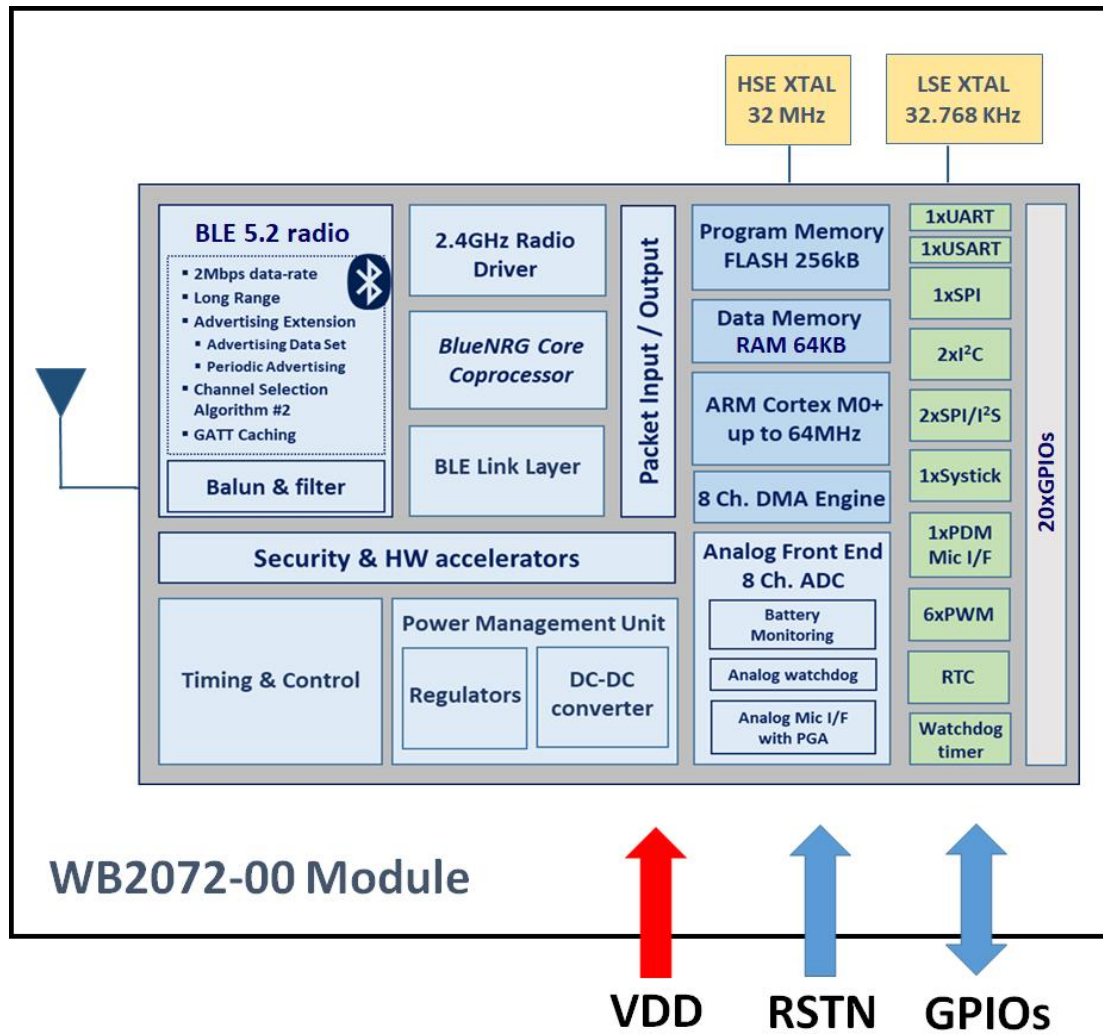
HSE XTAL
32 MHz

LSE XTAL
32.768 KHz

BLE 5.2 radio
▪ 2Mbps data-rate
▪ Long Range
▪ Advertising Extension
▪ Advertising Data Set
▪ Periodic Advertising
▪ Channel Selection Algorithm #2
▪ GATT Caching

Balun & filter

2.4GHz Radio Driver

BlueNRG Core Coprocessor

BLE Link Layer

Packet Input / Output

Program Memory FLASH 256kB

Data Memory RAM 64KB

ARM Cortex M0+ up to 64MHz

8 Ch. DMA Engine

1xUART
1xUSART
1xSPI
2xI$^2$C
2xSPI/I$^2$S
1xSystick
1xPDM Mic I/F
6xPWM
RTC
Watchdog timer

20xGPIOs

Security & HW accelerators

Analog Front End 8 Ch. ADC
Battery Monitoring
Analog watchdog
Analog Mic I/F with PGA

Timing & Control

Power Management Unit
Regulators
DC-DC converter

WB2072-00 Module

VDD RSTN GPIOs